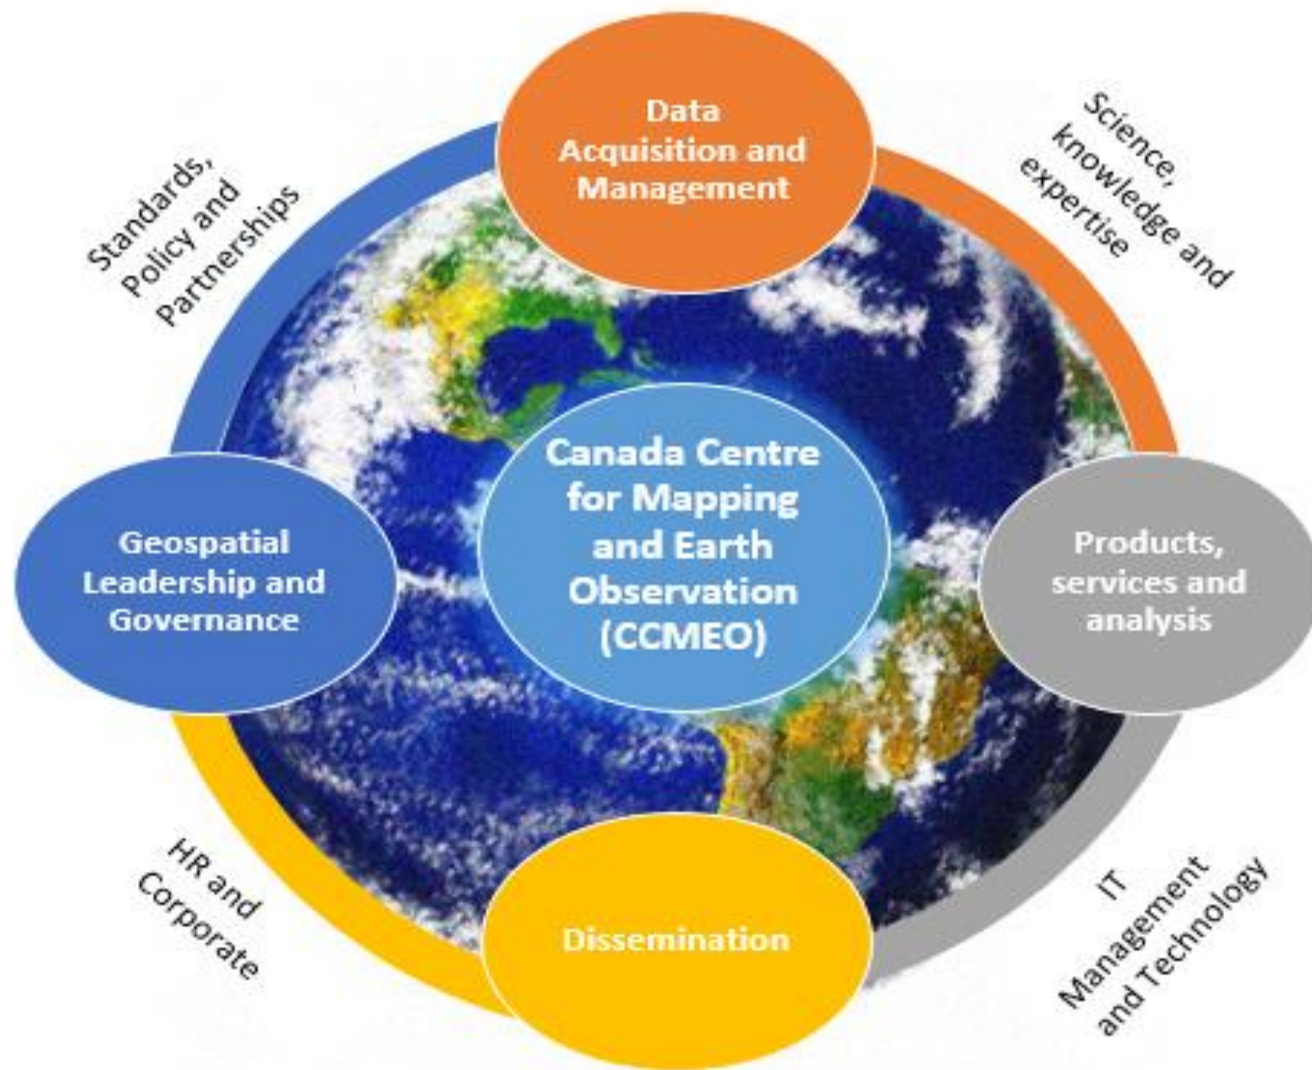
Data Acquisition and Management

Standards, Policy and Partnerships

Science, knowledge and expertise

Canada Centre for Mapping and Earth Observation (CCMEO)

Geospatial Leadership and Governance

Products, services and analysis

HR and Corporate

Dissemination

IT Management and Technology